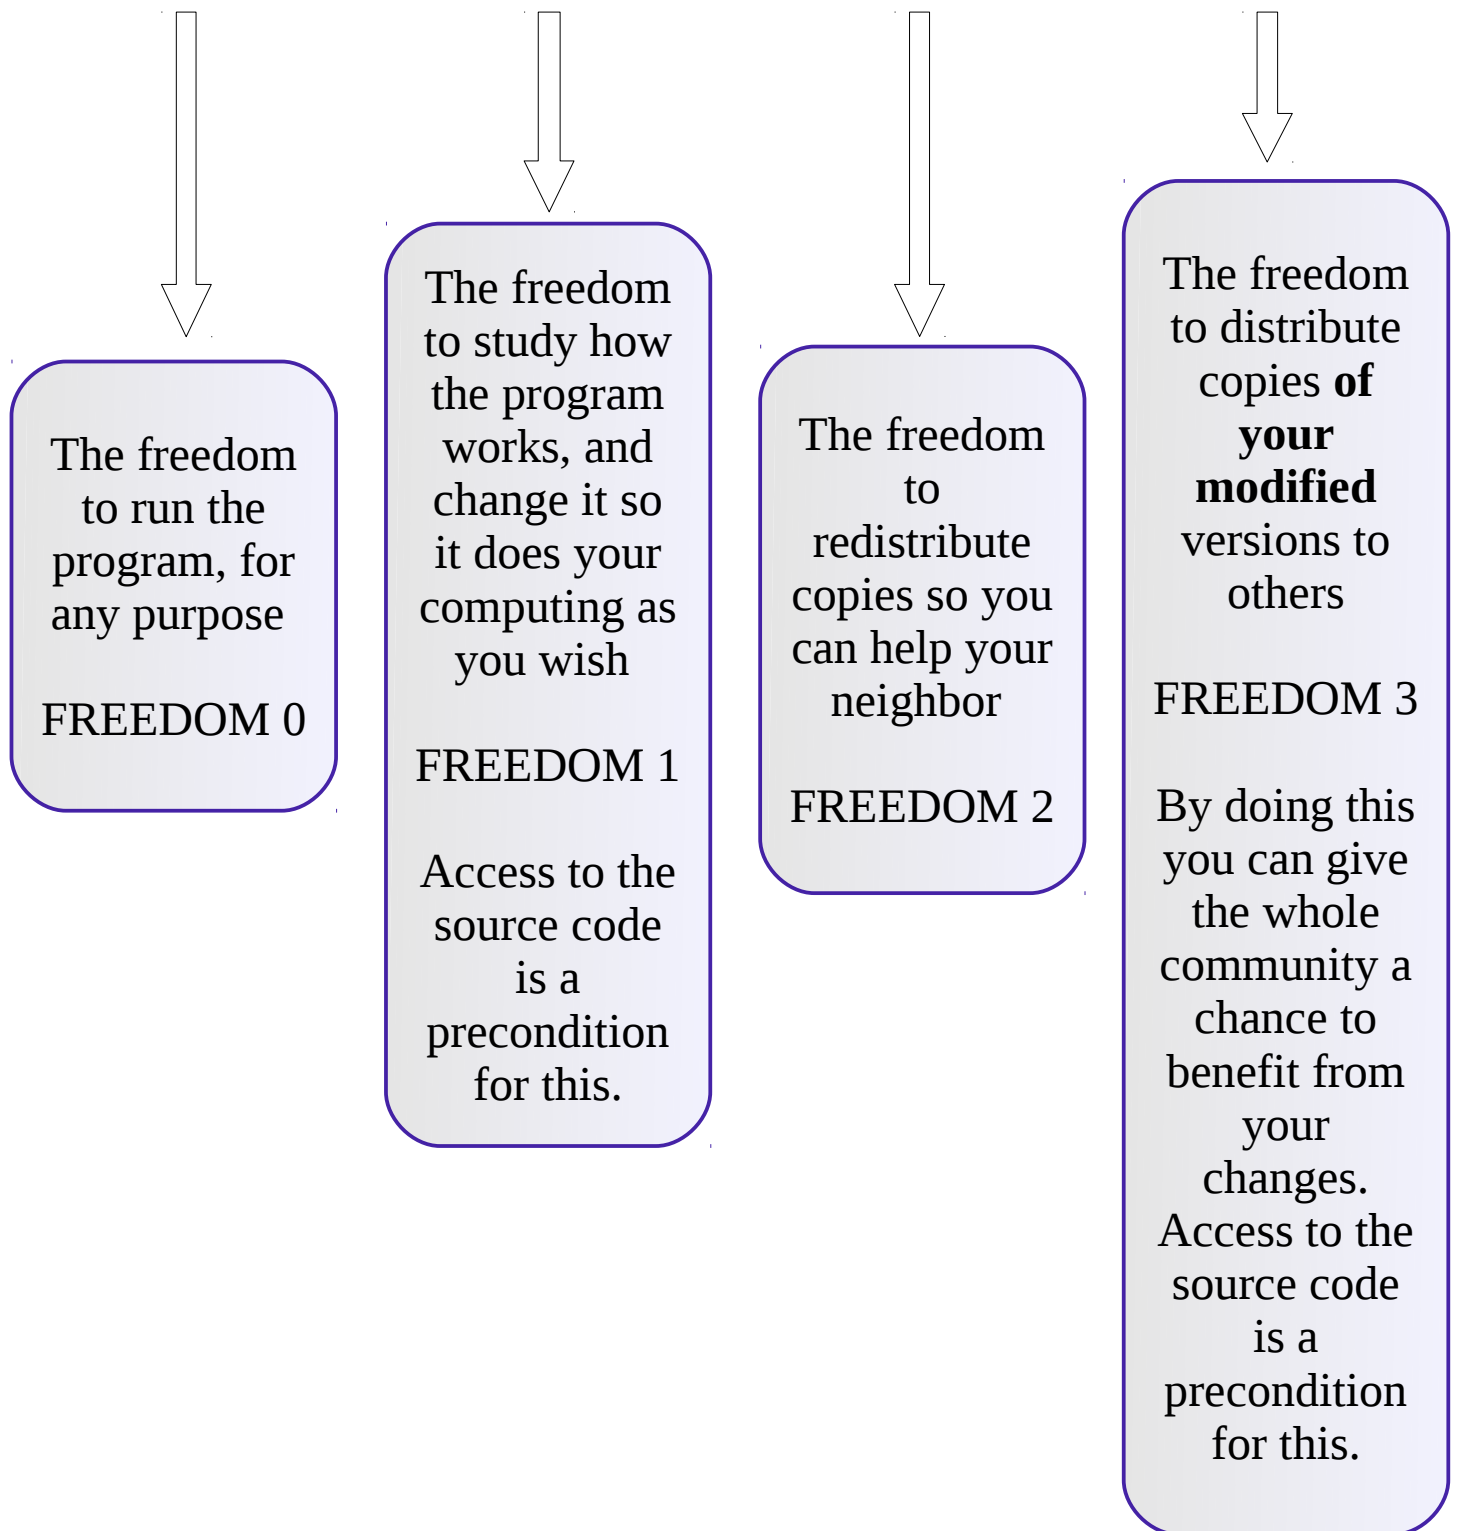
The freedom to run the program, for any purpose

FREEDOM 0

The freedom to study how the program works, and change it so it does your computing as you wish

FREEDOM 1

Access to the source code is a precondition for this.

The freedom to redistribute copies so you can help your neighbor

FREEDOM 2

The freedom to distribute copies **of your modified** versions to others

FREEDOM 3

By doing this you can give the whole community a chance to benefit from your changes. Access to the source code is a precondition for this.